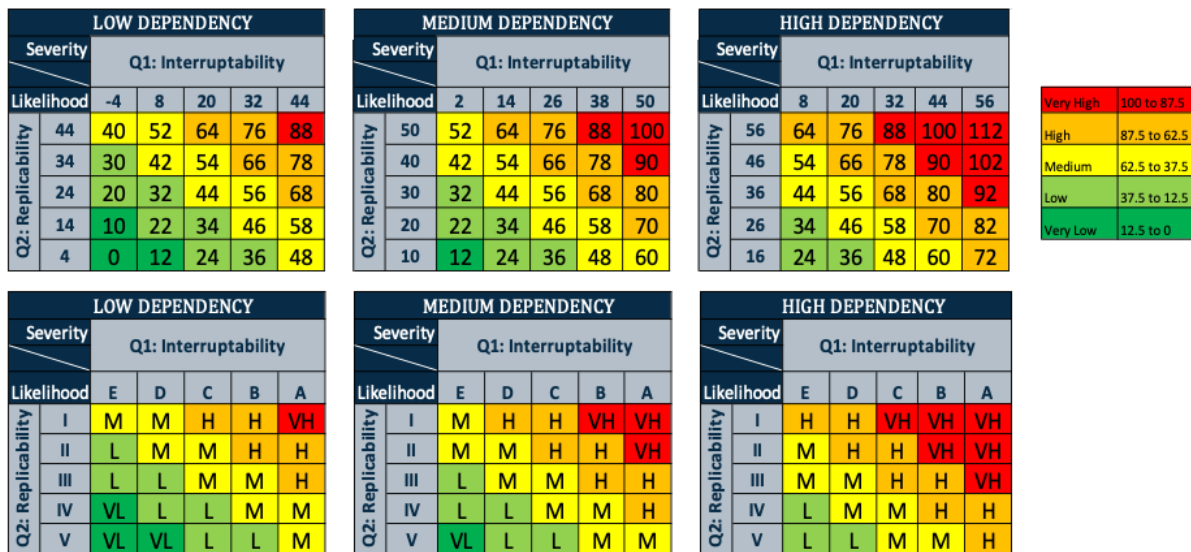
LOW DEPENDENCY

| Severity / Likelihood | | Q1: Interruptability | | | | |
|---|---|---|---|---|---|---|
| | | -4 | 8 | 20 | 32 | 44 |
| Q2: Replicability | 44 | 40 | 52 | 64 | 76 | 88 |
| | 34 | 30 | 42 | 54 | 66 | 78 |
| | 24 | 20 | 32 | 44 | 56 | 68 |
| | 14 | 10 | 22 | 34 | 46 | 58 |
| | 4 | 0 | 12 | 24 | 36 | 48 |

MEDIUM DEPENDENCY

| Severity / Likelihood | | Q1: Interruptability | | | | |
|---|---|---|---|---|---|---|
| | | 2 | 14 | 26 | 38 | 50 |
| Q2: Replicability | 50 | 52 | 64 | 76 | 88 | 100 |
| | 40 | 42 | 54 | 66 | 78 | 90 |
| | 30 | 32 | 44 | 56 | 68 | 80 |
| | 20 | 22 | 34 | 46 | 58 | 70 |
| | 10 | 12 | 24 | 36 | 48 | 60 |

HIGH DEPENDENCY

| Severity / Likelihood | | Q1: Interruptability | | | | |
|---|---|---|---|---|---|---|
| | | 8 | 20 | 32 | 44 | 56 |
| Q2: Replicability | 56 | 64 | 76 | 88 | 100 | 112 |
| | 46 | 54 | 66 | 78 | 90 | 102 |
| | 36 | 44 | 56 | 68 | 80 | 92 |
| | 26 | 34 | 46 | 58 | 70 | 82 |
| | 16 | 24 | 36 | 48 | 60 | 72 |

| | |
|---|---|
| Very High | 100 to 87.5 |
| High | 87.5 to 62.5 |
| Medium | 62.5 to 37.5 |
| Low | 37.5 to 12.5 |
| Very Low | 12.5 to 0 |

LOW DEPENDENCY

| Severity / Likelihood | | Q1: Interruptability | | | | |
|---|---|---|---|---|---|---|
| | | E | D | C | B | A |
| Q2: Replicability | I | M | M | H | H | VH |
| | II | L | M | M | H | H |
| | III | L | L | M | M | H |
| | IV | VL | L | L | M | M |
| | V | VL | VL | L | L | M |

MEDIUM DEPENDENCY

| Severity / Likelihood | | Q1: Interruptability | | | | |
|---|---|---|---|---|---|---|
| | | E | D | C | B | A |
| Q2: Replicability | I | M | H | H | VH | VH |
| | II | M | M | H | H | VH |
| | III | L | M | M | H | H |
| | IV | L | L | M | M | H |
| | V | VL | L | L | M | M |

HIGH DEPENDENCY

| Severity / Likelihood | | Q1: Interruptability | | | | |
|---|---|---|---|---|---|---|
| | | E | D | C | B | A |
| Q2: Replicability | I | H | H | VH | VH | VH |
| | II | M | H | H | VH | VH |
| | III | M | M | H | H | VH |
| | IV | L | M | M | H | H |
| | V | L | L | M | M | H |